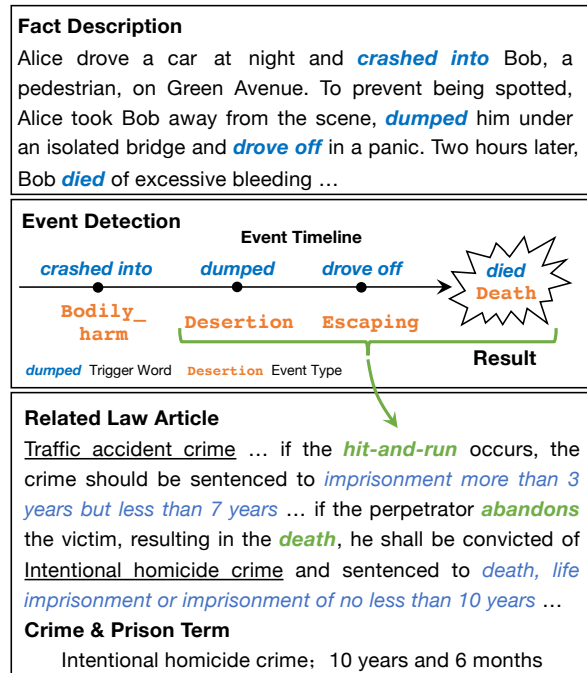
**Fact Description**

Alice drove a car at night and ***crashed into*** Bob, a pedestrian, on Green Avenue. To prevent being spotted, Alice took Bob away from the scene, ***dumped*** him under an isolated bridge and ***drove off*** in a panic. Two hours later, Bob ***died*** of excessive bleeding …

**Event Detection**

**Event Timeline**

crashed into dumped drove off died

Bodily_harm Desertion Escaping Death

**Result**

dumped Trigger Word Desertion Event Type

**Related Law Article**

Traffic accident crime … if the ***hit-and-run*** occurs, the crime should be sentenced to *imprisonment more than 3 years but less than 7 years* … if the perpetrator ***abandons*** the victim, resulting in the ***death***, he shall be convicted of Intentional homicide crime and sentenced to *death, life imprisonment or imprisonment of no less than 10 years* …

**Crime & Prison Term**

Intentional homicide crime；10 years and 6 months